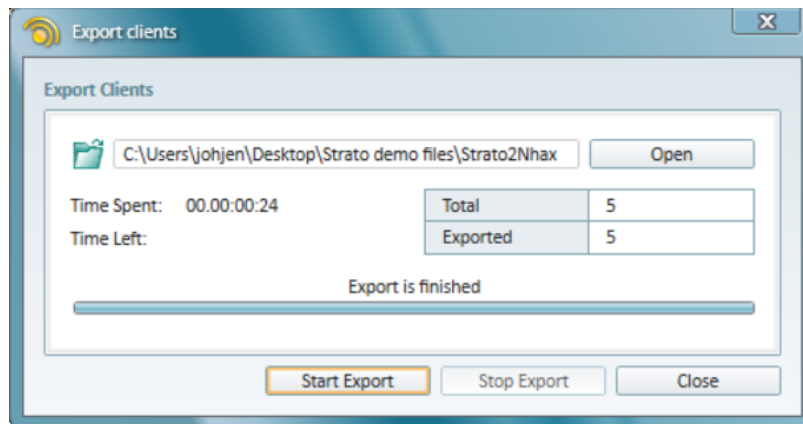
Export clients

Export Clients

C:\Users\johjen\Desktop\Strato demo files\Strato2Nhax

Open

Time Spent: 00.00:00:24

Time Left:

| Total | 5 |
|---|---|
| Exported | 5 |

Export is finished

Start Export
Stop Export
Close